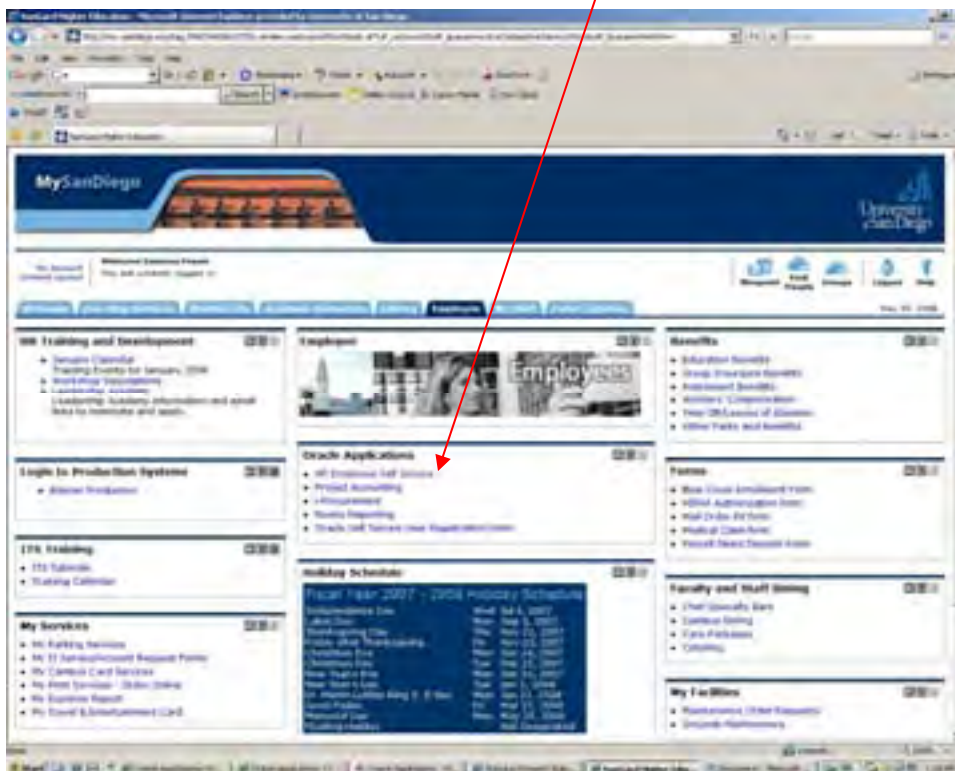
MySanDiego

University of San Diego

Welcome

Employee

HR Training and Development
• Session Calendar
Training Events for January, 2008
• Workshop Descriptions
• Leadership Academy
Leadership Academy information and enroll links for Individuals and teams.

Employee

Employees

Oracle Applications
• HR Employee Self Service
• Project Accounting
• i-Procurement
• Discoverer Reporting
• Oracle Self Service User Registration Form

Benefits
• Education Benefits
• Group Insurance Benefits
• Retirement Benefits
• Workers' Compensation
• Time Off/Leaves of Absence
• Other Perks and Benefits

Login to Production Systems
• Banner Production

Forms

ITS Training
• ITS Tutorials
• Training Calendar

Holiday Schedule

Fiscal Year 2007 - 2008 Holiday Schedule

Faculty and Staff Dining

My Services

My Facilities
• Maintenance Order Requests
• Grounds Maintenance